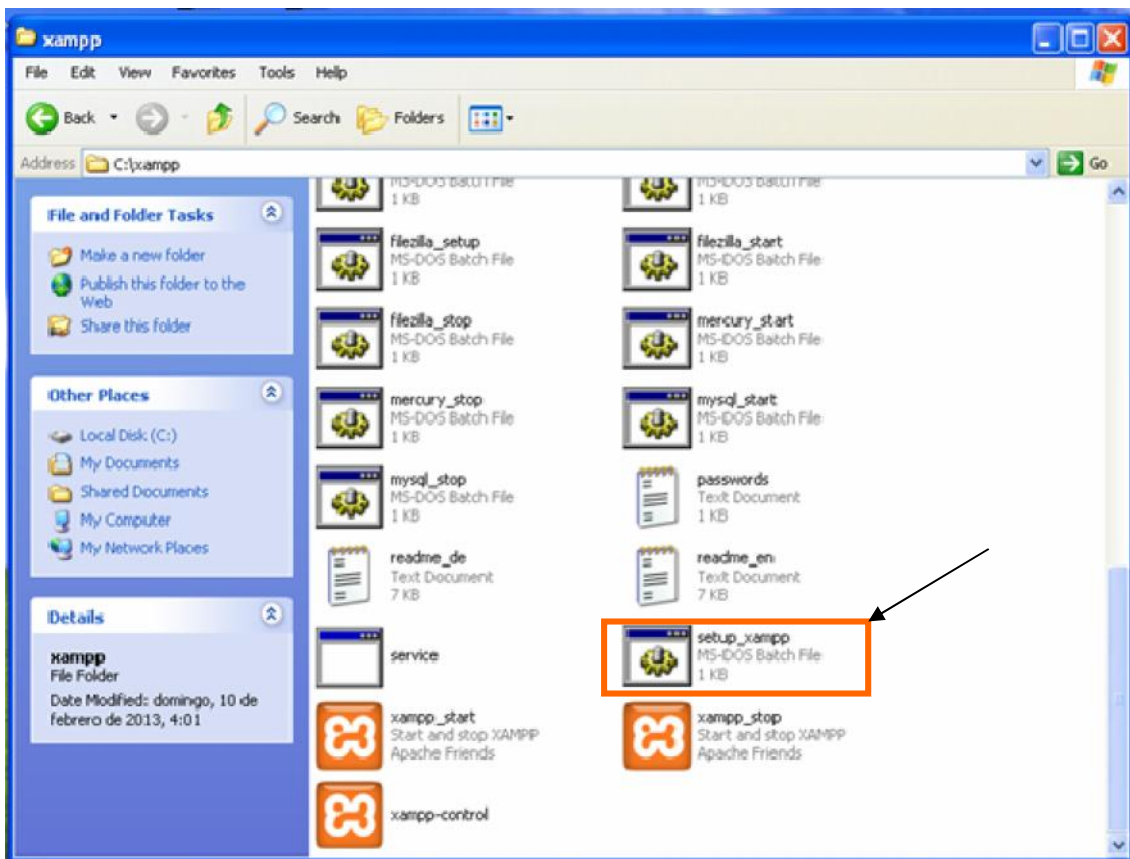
xampp

File Edit View Favorites Tools Help

Back Search Folders

Address C:\xampp Go

File and Folder Tasks

Make a new folder

Publish this folder to the Web

Share this folder

Other Places

Local Disk (C:)

My Documents

Shared Documents

My Computer

My Network Places

Details

xampp
File Folder

Date Modified: domingo, 10 de febrero de 2013, 4:01

MS-DOS Batch File
1 KB

MS-DOS Batch File
1 KB

filezilla_setup
MS-DOS Batch File
1 KB

filezilla_start
MS-DOS Batch File
1 KB

filezilla_stop
MS-DOS Batch File
1 KB

mercury_start
MS-DOS Batch File
1 KB

mercury_stop
MS-DOS Batch File
1 KB

mysql_start
MS-DOS Batch File
1 KB

mysql_stop
MS-DOS Batch File
1 KB

passwords
Text Document
1 KB

readme_de
Text Document
7 KB

readme_en
Text Document
7 KB

service

setup_xampp
MS-DOS Batch File
1 KB

xampp_start
Start and stop XAMPP
Apache Friends

xampp_stop
Start and stop XAMPP
Apache Friends

xampp-control